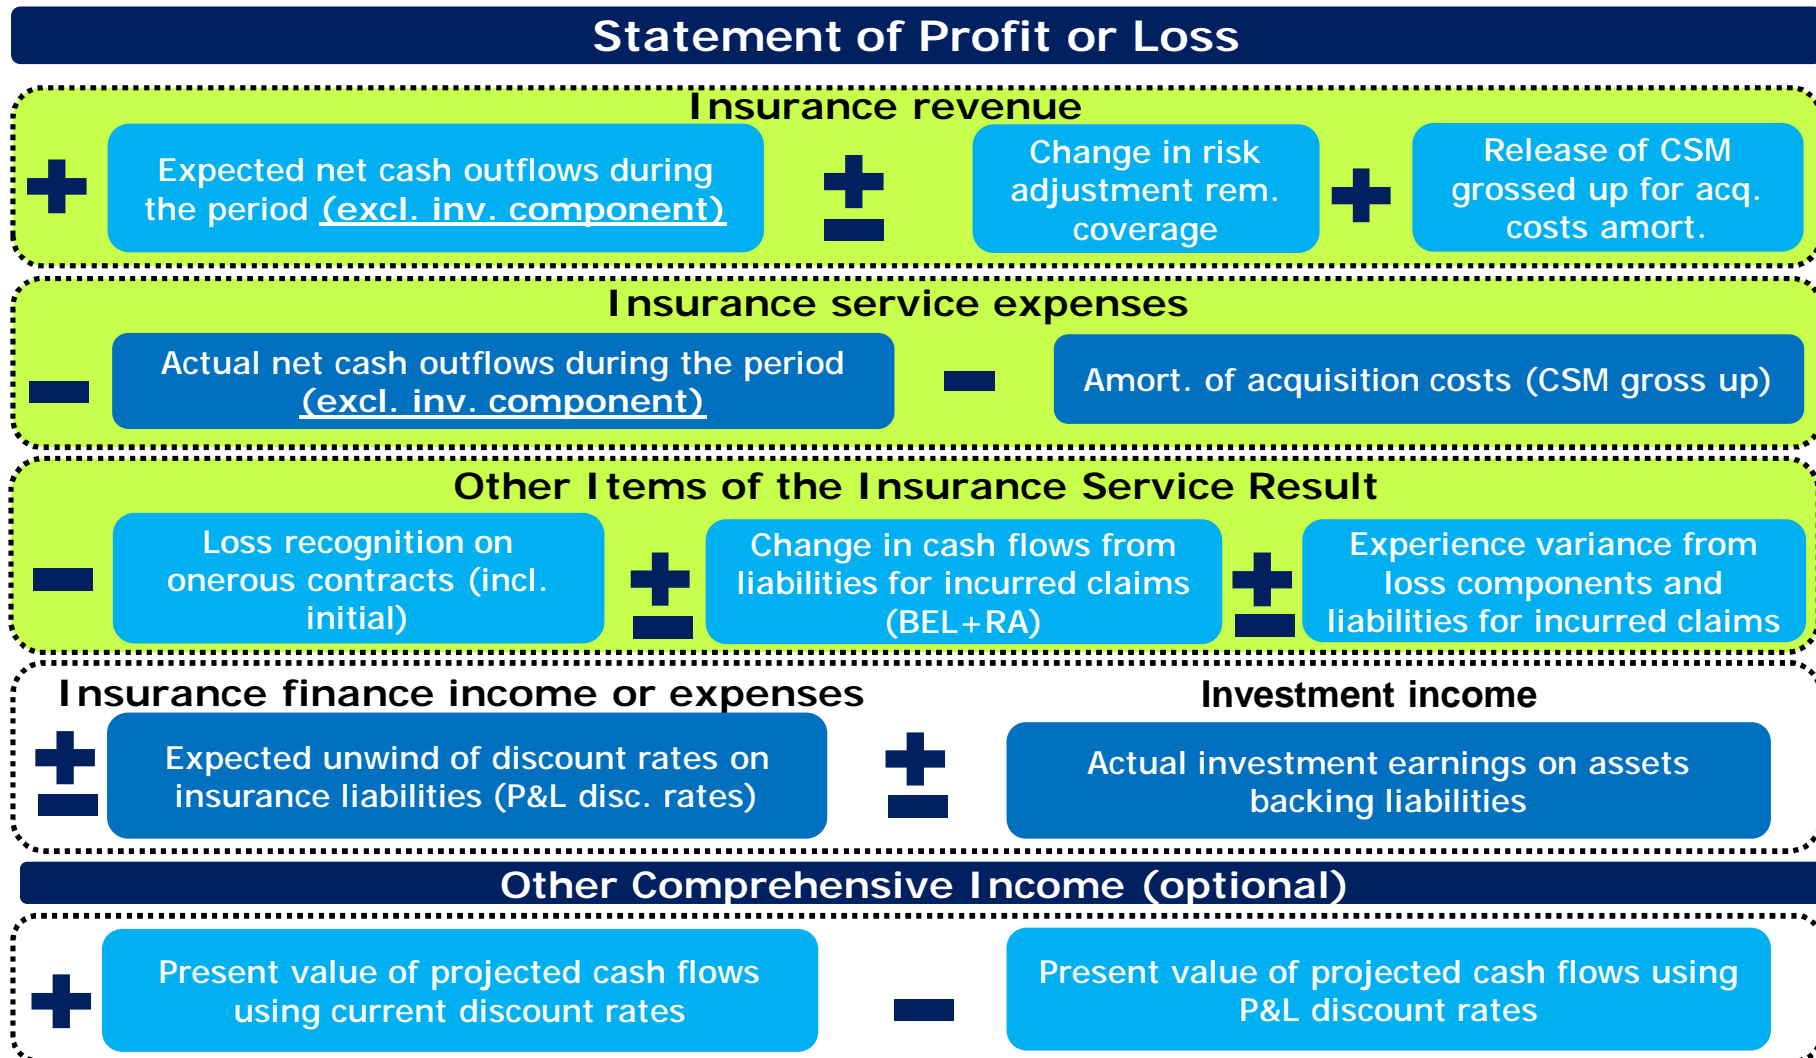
Statement of Profit or Loss

Insurance revenue

+ Expected net cash outflows during the period (excl. inv. component) ± Change in risk adjustment rem. coverage + Release of CSM grossed up for acq. costs amort.

Insurance service expenses

− Actual net cash outflows during the period (excl. inv. component) − Amort. of acquisition costs (CSM gross up)

Other Items of the Insurance Service Result

− Loss recognition on onerous contracts (incl. initial) ± Change in cash flows from liabilities for incurred claims (BEL+RA) ± Experience variance from loss components and liabilities for incurred claims

Insurance finance income or expenses

± Expected unwind of discount rates on insurance liabilities (P&L disc. rates)

Investment income

± Actual investment earnings on assets backing liabilities

Other Comprehensive Income (optional)

+ Present value of projected cash flows using current discount rates − Present value of projected cash flows using P&L discount rates